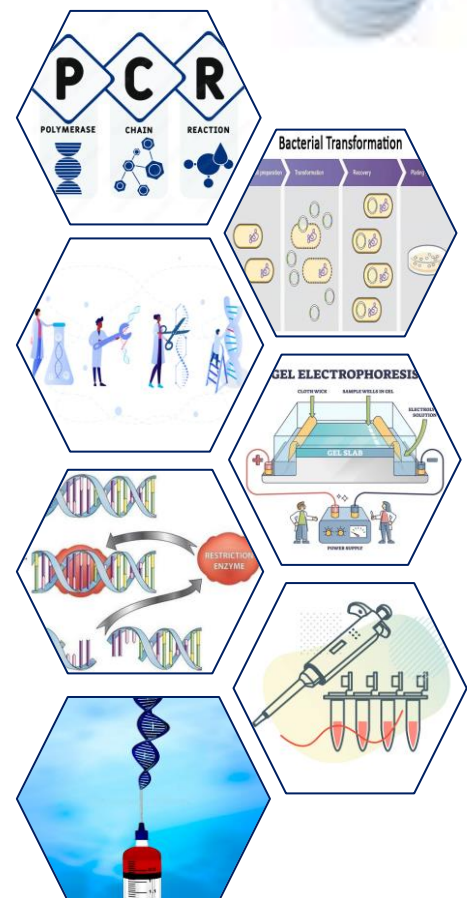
P C R
POLYMERASE CHAIN REACTION

Bacterial Transformation
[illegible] Transformation Recovery Plating

GEL ELECTROPHORESIS
CLOTH WICK SAMPLE WELLS IN GEL ELECTROLYTE SOLUTION
GEL SLAB
POWER SUPPLY

RESTRICTION ENZYME